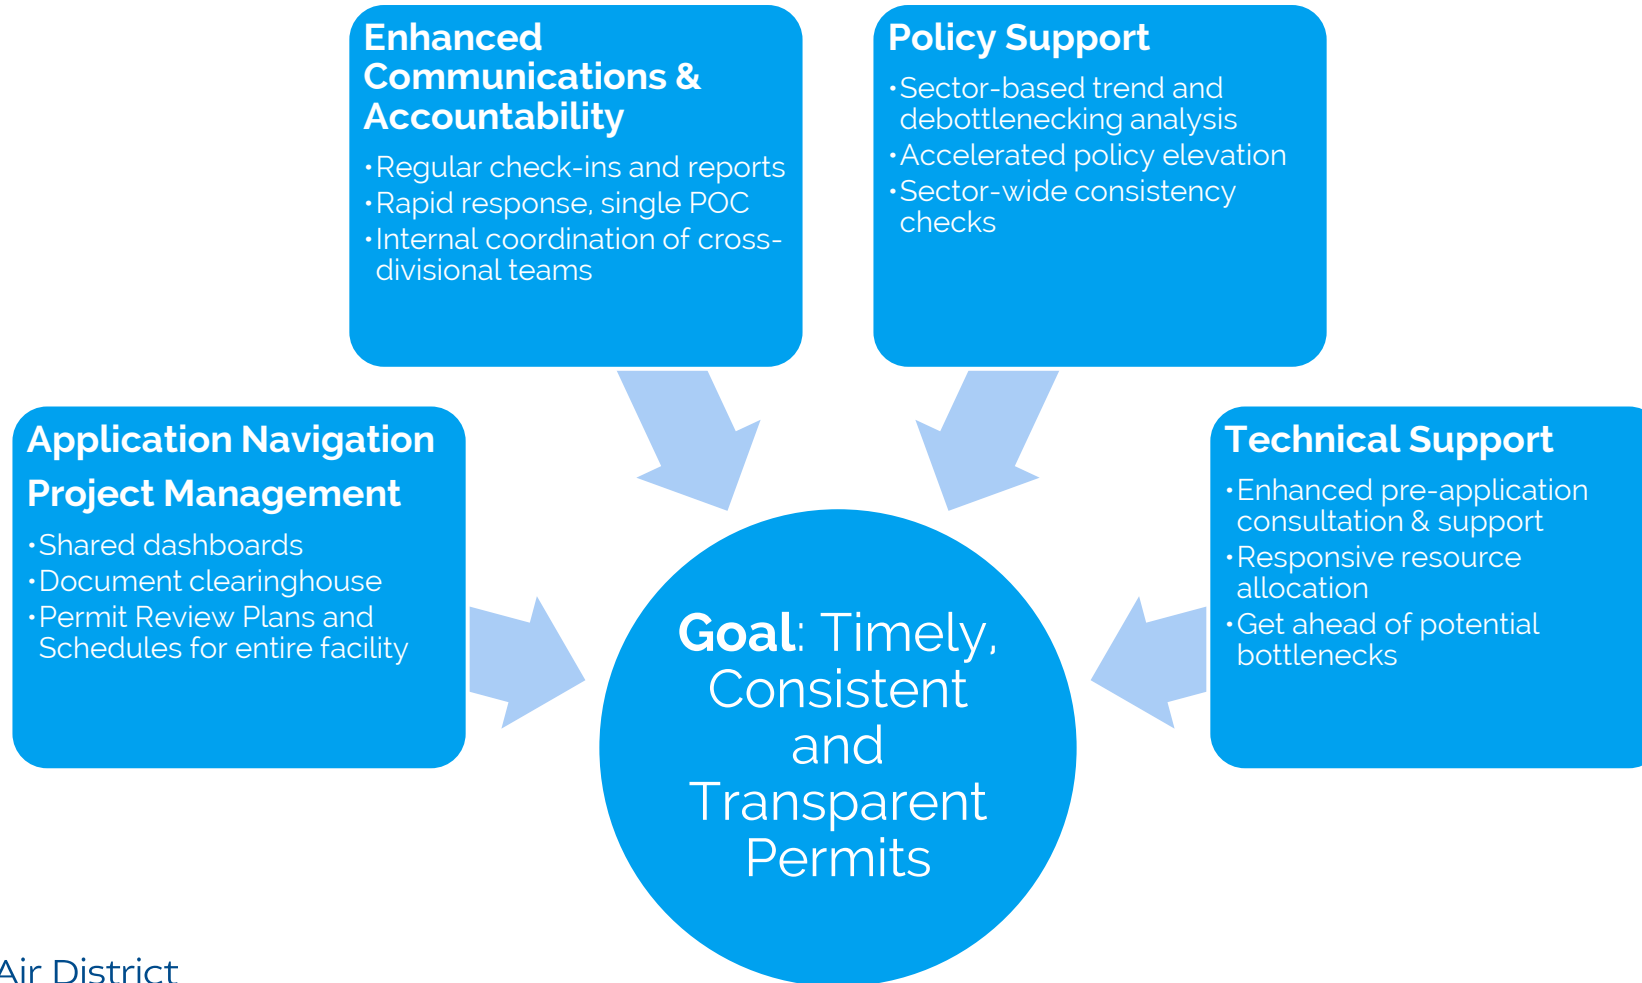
Enhanced Communications & Accountability

• Regular check-ins and reports
• Rapid response, single POC
• Internal coordination of cross-divisional teams

Policy Support

• Sector-based trend and debottlenecking analysis
• Accelerated policy elevation
• Sector-wide consistency checks

Application Navigation

Project Management

• Shared dashboards
• Document clearinghouse
• Permit Review Plans and Schedules for entire facility

Goal: Timely, Consistent and Transparent Permits

Technical Support

• Enhanced pre-application consultation & support
• Responsive resource allocation
• Get ahead of potential bottlenecks

Air District